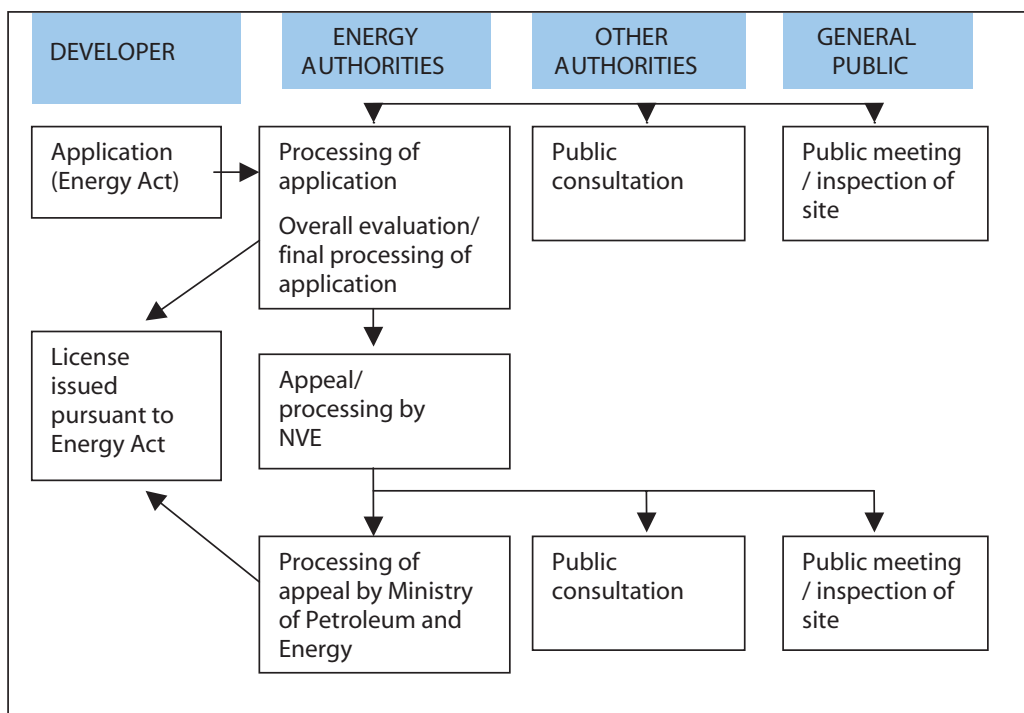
DEVELOPER

ENERGY AUTHORITIES

OTHER AUTHORITIES

GENERAL PUBLIC

Application (Energy Act)

Processing of application

Overall evaluation/ final processing of application

Public consultation

Public meeting / inspection of site

License issued pursuant to Energy Act

Appeal/ processing by NVE

Processing of appeal by Ministry of Petroleum and Energy

Public consultation

Public meeting / inspection of site